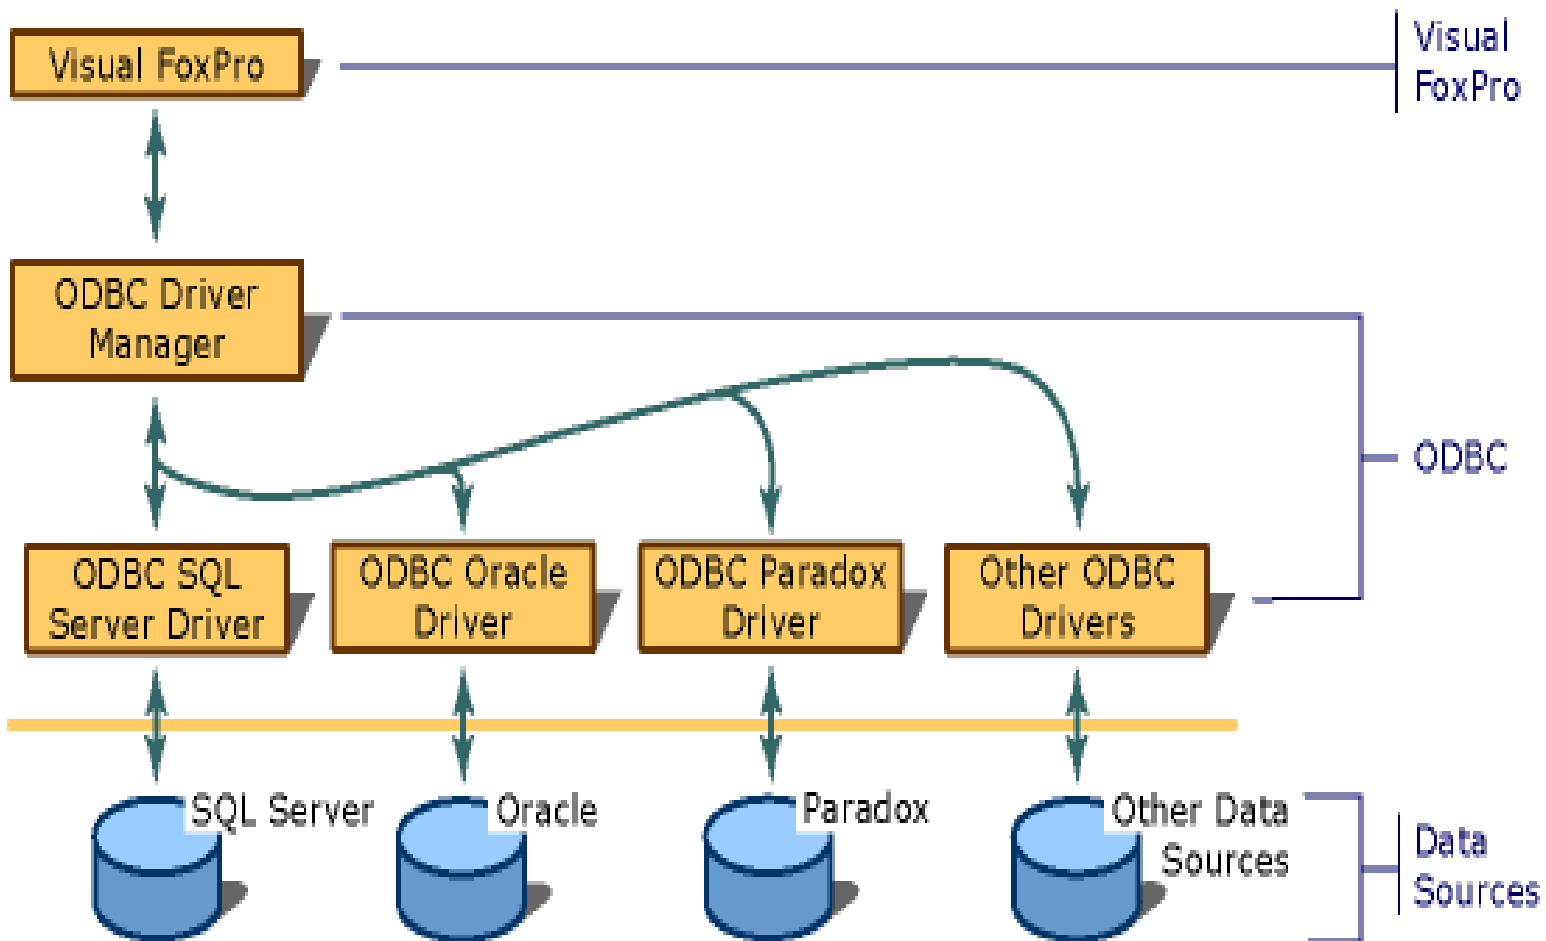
Visual FoxPro

Visual FoxPro

ODBC Driver Manager

ODBC

ODBC SQL Server Driver

ODBC Oracle Driver

ODBC Paradox Driver

Other ODBC Drivers

SQL Server

Oracle

Paradox

Other Data Sources

Data Sources